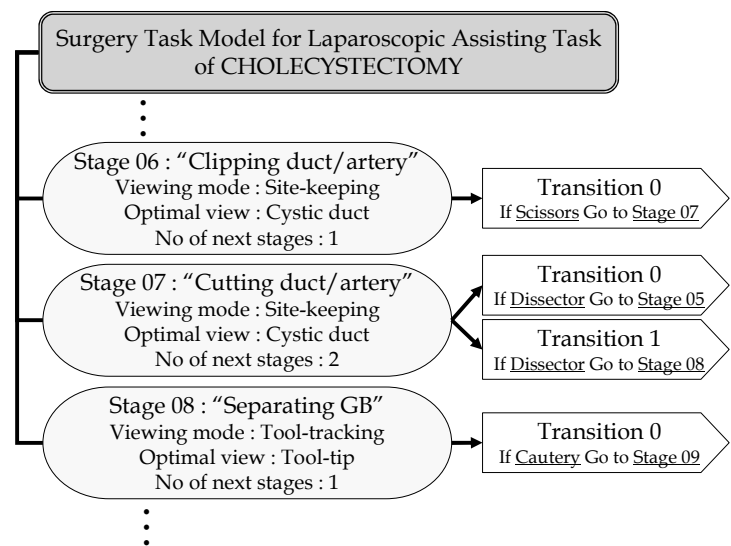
Surgery Task Model for Laparoscopic Assisting Task of CHOLECYSTECTOMY

⋮

Stage 06 : "Clipping duct/artery"
Viewing mode : Site-keeping
Optimal view : Cystic duct
No of next stages : 1

Transition 0
If Scissors Go to Stage 07

Stage 07 : "Cutting duct/artery"
Viewing mode : Site-keeping
Optimal view : Cystic duct
No of next stages : 2

Transition 0
If Dissector Go to Stage 05

Transition 1
If Dissector Go to Stage 08

Stage 08 : "Separating GB"
Viewing mode : Tool-tracking
Optimal view : Tool-tip
No of next stages : 1

Transition 0
If Cautery Go to Stage 09

⋮